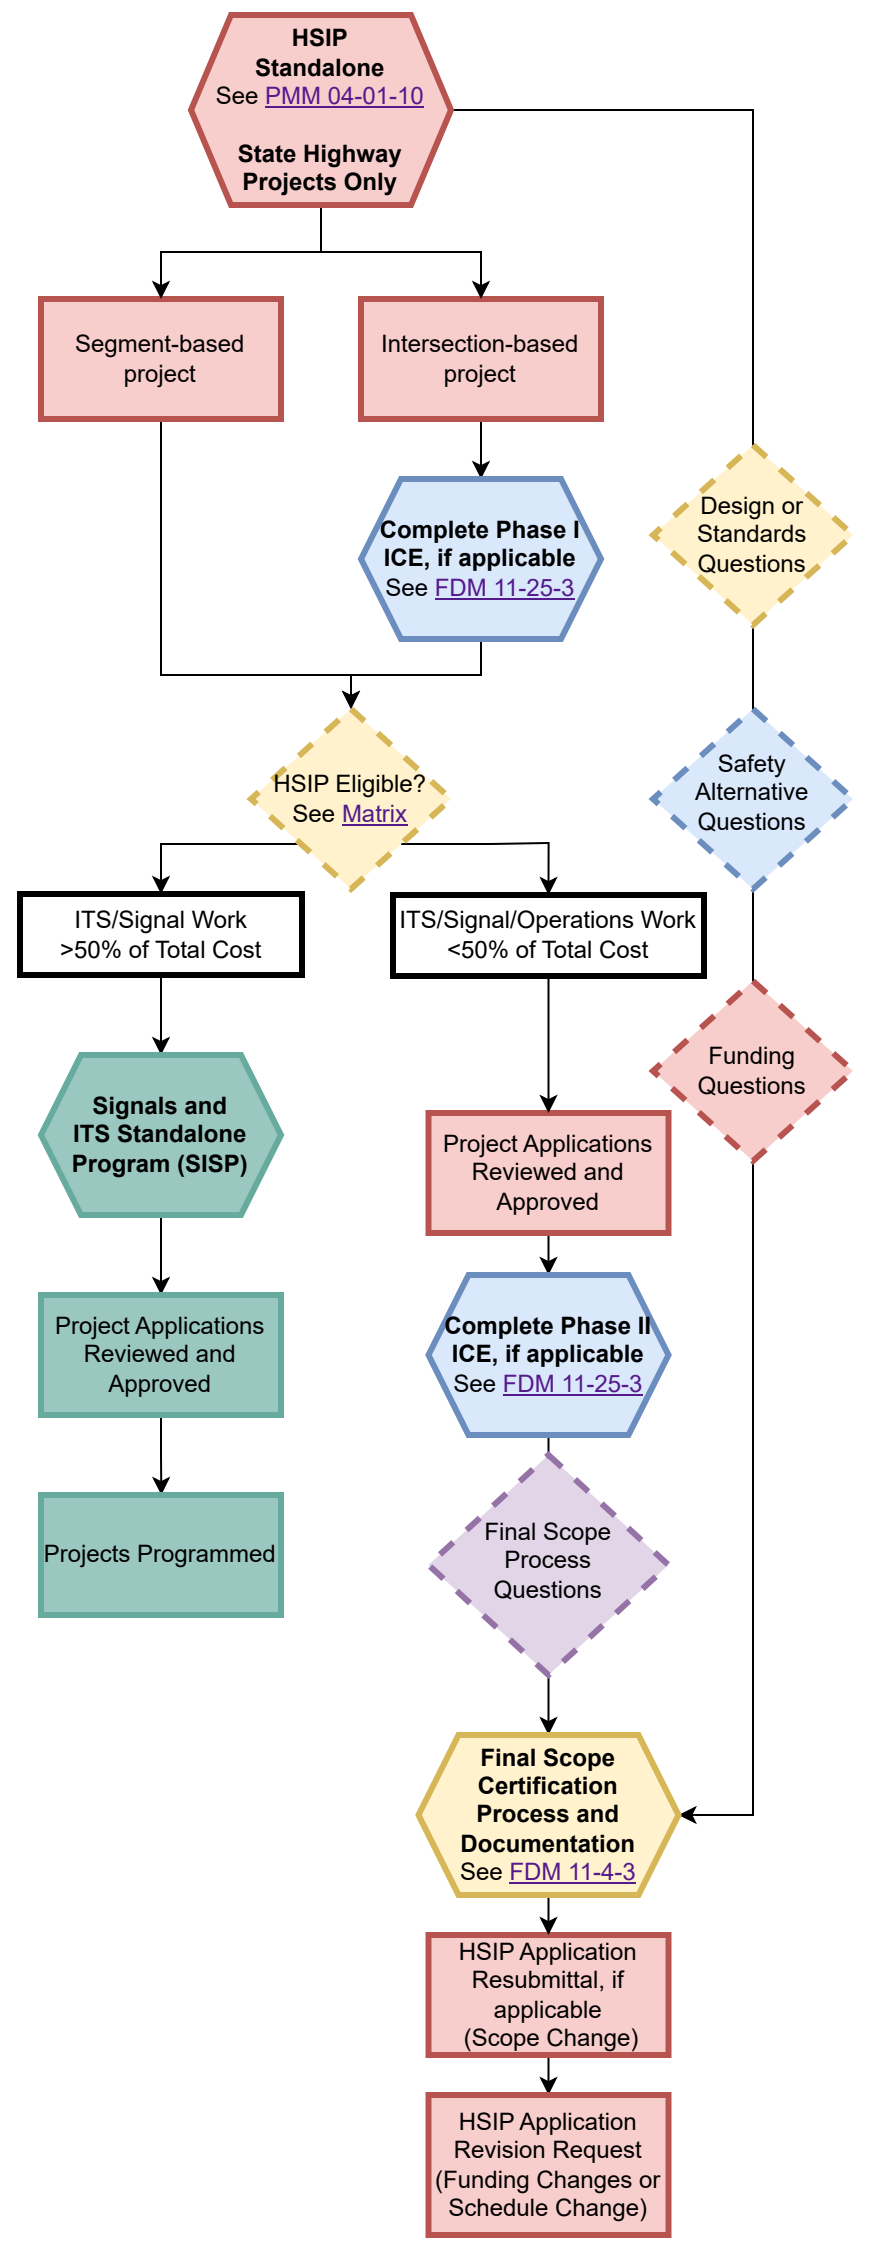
HSIP Standalone
See PMM 04-01-10

State Highway Projects Only

Segment-based project

Intersection-based project

Complete Phase I ICE, if applicable
See FDM 11-25-3

Design or Standards Questions

HSIP Eligible?
See Matrix

Safety Alternative Questions

ITS/Signal Work >50% of Total Cost

ITS/Signal/Operations Work <50% of Total Cost

Funding Questions

Signals and ITS Standalone Program (SISP)

Project Applications Reviewed and Approved

Project Applications Reviewed and Approved

Complete Phase II ICE, if applicable
See FDM 11-25-3

Projects Programmed

Final Scope Process Questions

Final Scope Certification Process and Documentation
See FDM 11-4-3

HSIP Application Resubmittal, if applicable (Scope Change)

HSIP Application Revision Request (Funding Changes or Schedule Change)